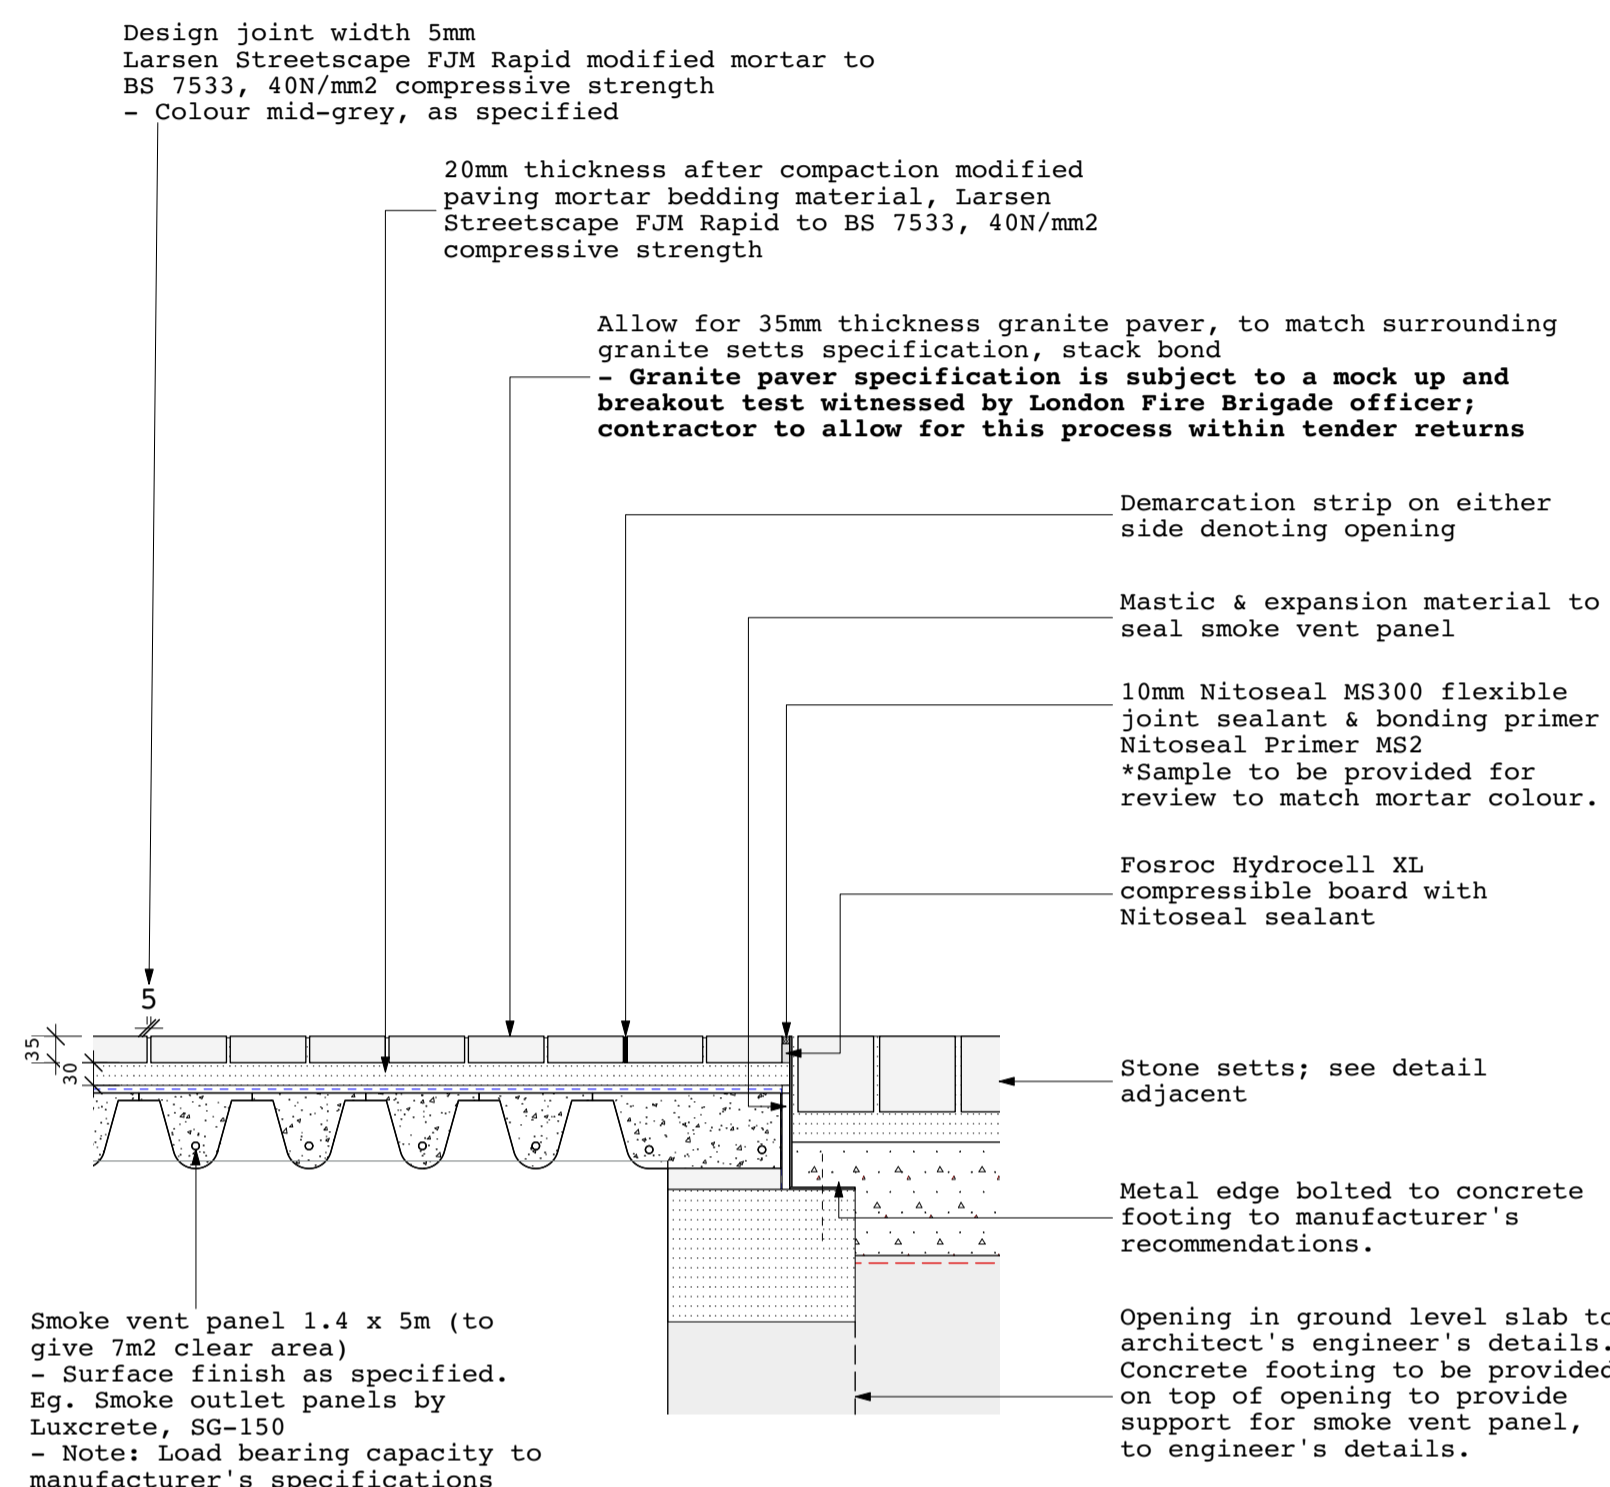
Design joint width 5mm
Larsen Streetscape FJM Rapid modified mortar to BS 7533, 40N/mm2 compressive strength
- Colour mid-grey, as specified

20mm thickness after compaction modified paving mortar bedding material, Larsen Streetscape FJM Rapid to BS 7533, 40N/mm2 compressive strength

Allow for 35mm thickness granite paver, to match surrounding granite setts specification, stack bond
**- Granite paver specification is subject to a mock up and breakout test witnessed by London Fire Brigade officer; contractor to allow for this process within tender returns**

Demarcation strip on either side denoting opening

Mastic & expansion material to seal smoke vent panel

10mm Nitoseal MS300 flexible joint sealant & bonding primer Nitoseal Primer MS2
*Sample to be provided for review to match mortar colour.

Fosroc Hydrocell XL compressible board with Nitoseal sealant

5

35

30

Stone setts; see detail adjacent

Metal edge bolted to concrete footing to manufacturer's recommendations.

Smoke vent panel 1.4 x 5m (to give 7m2 clear area)
- Surface finish as specified.
Eg. Smoke outlet panels by Luxcrete, SG-150
- Note: Load bearing capacity to manufacturer's specifications

Opening in ground level slab to architect's engineer's details.
Concrete footing to be provided on top of opening to provide support for smoke vent panel, to engineer's details.